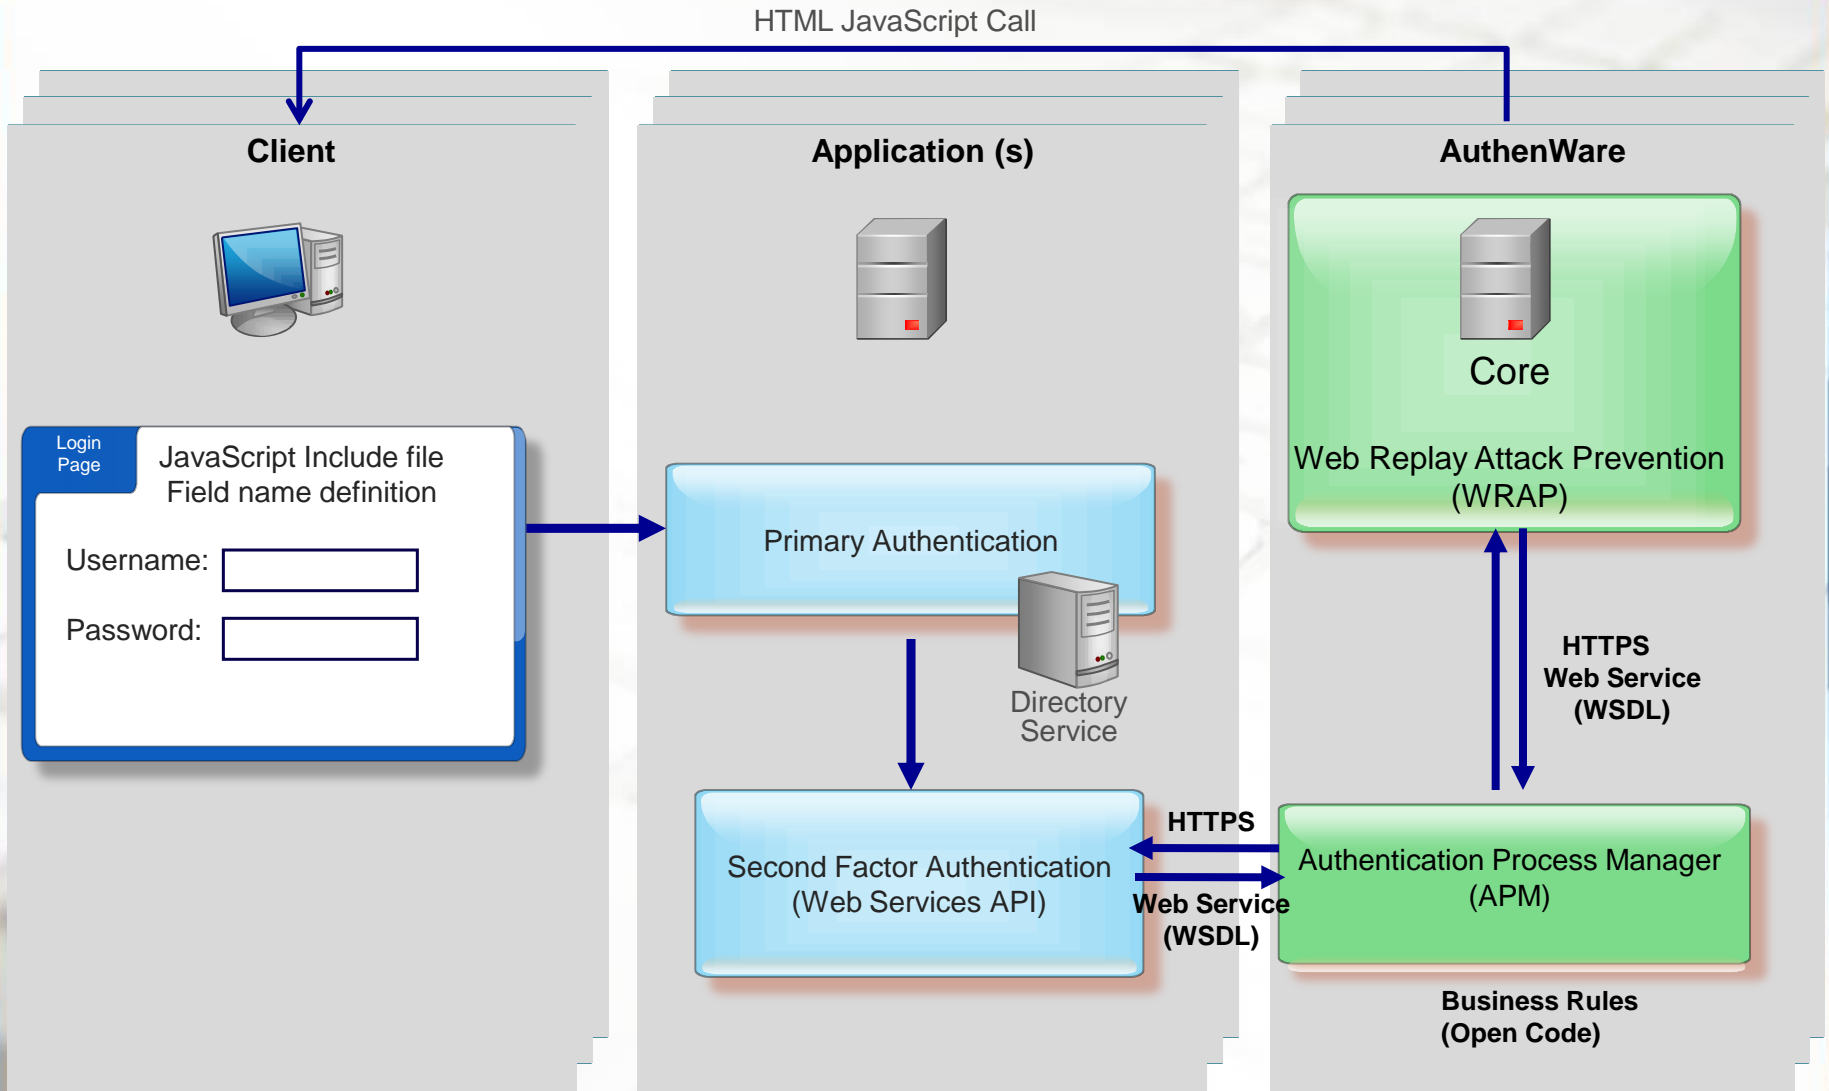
HTML JavaScript Call

Client

Application (s)

AuthenWare

Core

Web Replay Attack Prevention (WRAP)

Login Page

JavaScript Include file
Field name definition

Username:

Password:

Primary Authentication

Directory Service

HTTPS
Web Service
(WSDL)

Second Factor Authentication
(Web Services API)

HTTPS

Web Service
(WSDL)

Authentication Process Manager
(APM)

Business Rules
(Open Code)